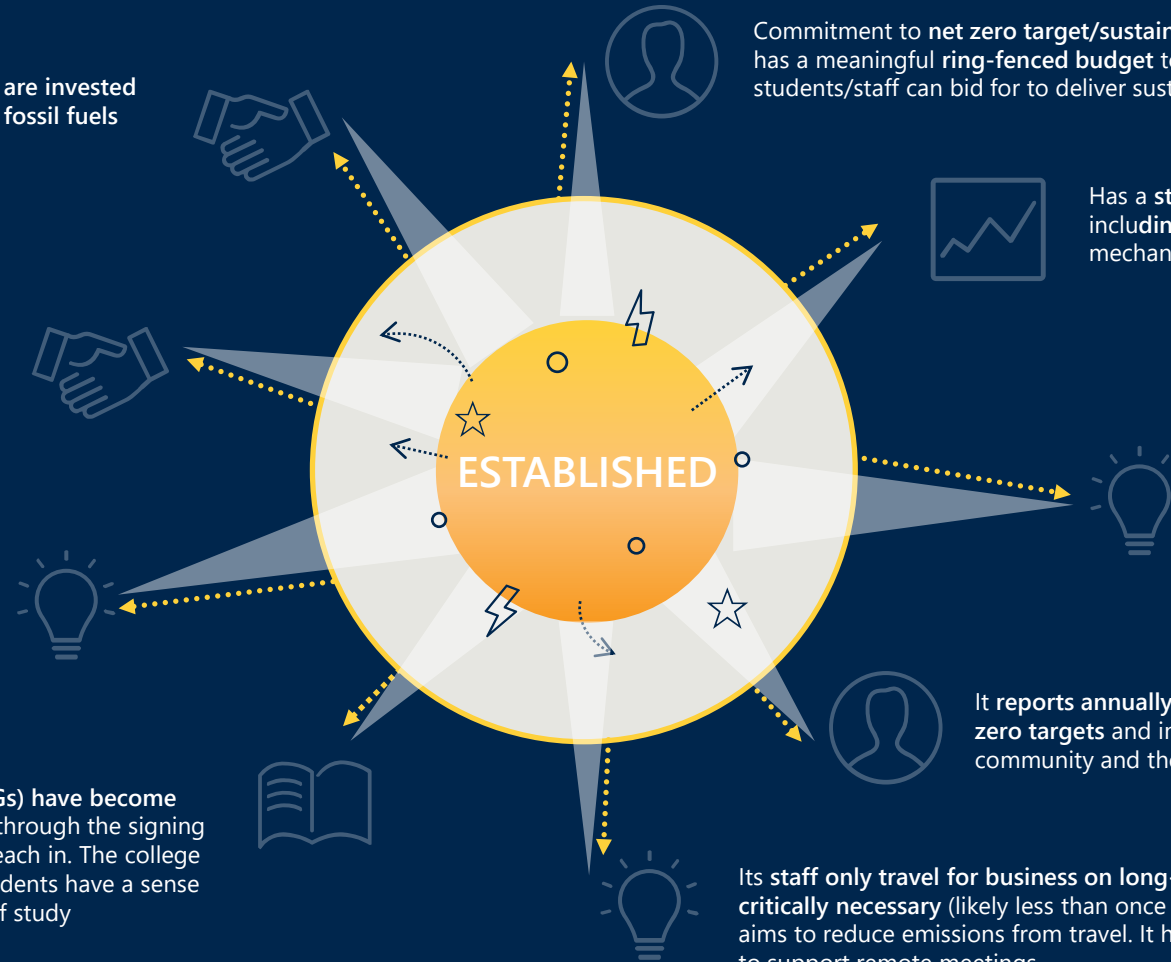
Commitment to **net zero target/sustain** has a meaningful **ring-fenced budget** to students/staff can bid for to deliver sust

**are invested fossil fuels**

Has a **st** inclu**din** mechan

ESTABLISHED

It **reports annually** **zero targets** and in community and th

**Gs) have become** through the signing each in. The college dents have a sense f study

Its **staff only travel for business on long-** **critically necessary** (likely less than once aims to reduce emissions from travel. It h